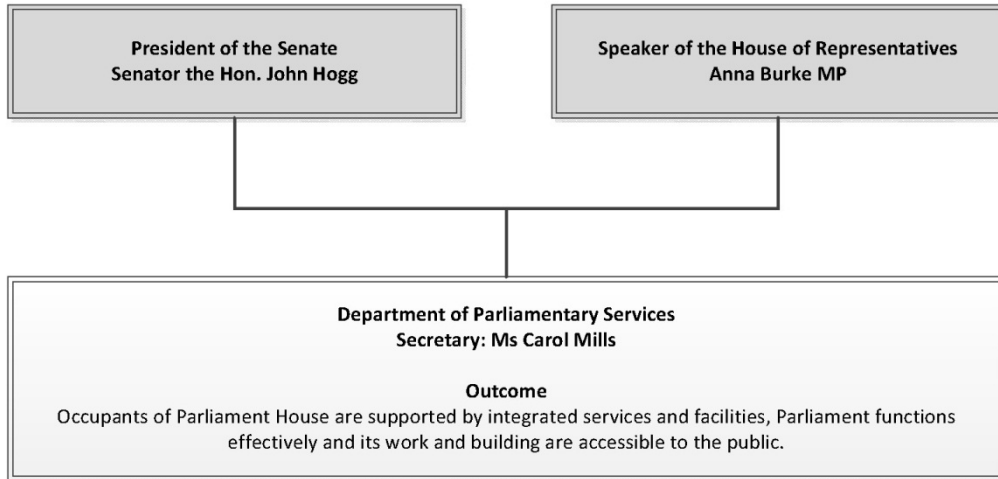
President of the Senate
Senator the Hon. John Hogg

Speaker of the House of Representatives
Anna Burke MP

Department of Parliamentary Services
Secretary: Ms Carol Mills

Outcome
Occupants of Parliament House are supported by integrated services and facilities, Parliament functions effectively and its work and building are accessible to the public.